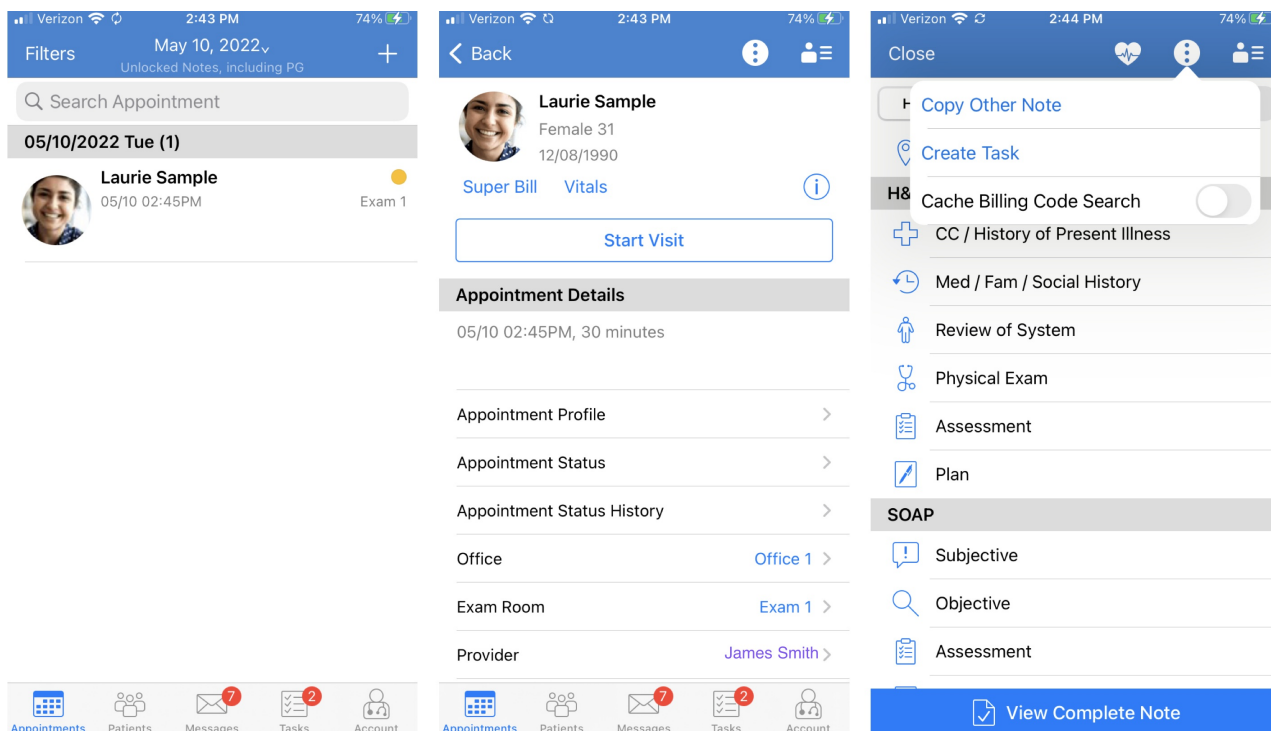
Verizon 2:43 PM 74%

Filters May 10, 2022 +

Unlocked Notes, including PG

Search Appointment

05/10/2022 Tue (1)

Laurie Sample

05/10 02:45PM Exam 1

Appointments Patients 7 Messages 2 Tasks Account

Verizon 2:43 PM 74%

Back

Laurie Sample

Female 31

12/08/1990

Super Bill Vitals

Start Visit

Appointment Details

05/10 02:45PM, 30 minutes

Appointment Profile

Appointment Status

Appointment Status History

Office Office 1

Exam Room Exam 1

Provider James Smith

Appointments Patients 7 Messages 2 Tasks Account

Verizon 2:44 PM 74%

Close

Copy Other Note

Create Task

Cache Billing Code Search

H&

CC / History of Present Illness

Med / Fam / Social History

Review of System

Physical Exam

Assessment

Plan

SOAP

Subjective

Objective

Assessment

View Complete Note